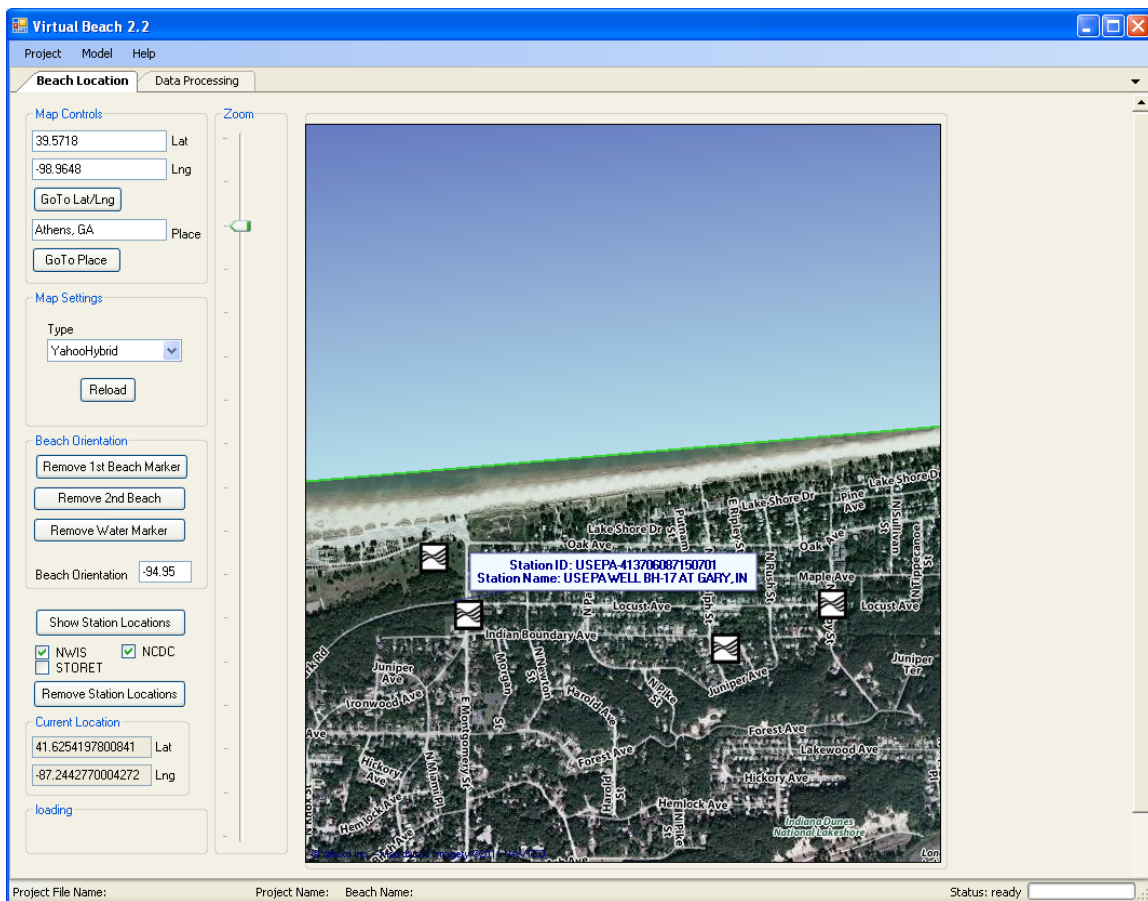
Virtual Beach 2.2

Project Model Help

Beach Location | Data Processing

Map Controls
39.5718 Lat
-98.9648 Lng
GoTo Lat/Lng
Athens, GA Place
GoTo Place

Map Settings
Type
YahooHybrid
Reload

Beach Orientation
Remove 1st Beach Marker
Remove 2nd Beach
Remove Water Marker
Beach Orientation -94.95

Show Station Locations
NWIS NCDC
STORET
Remove Station Locations

Current Location
41.6254197800841 Lat
-87.2442770004272 Lng

loading

Zoom

Station ID: USEPA-413706087150701
Station Name: USEPA WELL BH-17 AT GARY, IN

Lake Shore Dr
Lake Shore Dr
Lake Shore Dr
Pine Ave
N Sullivan St
Putnam St
E Ripley St
Oak Ave
Oak Ave
N Tippecanoe St
Maple Ave
Locust Ave
Locust Ave
N Rush St
Indian Boundary Ave
Juniper Ave
Juniper Ter
Juniper Ave
Ironwood Ave
Morgan St
N Newton St
Harold Ave
N Pike St
Forest Ave
Lakewood Ave
E Montgomery St
N Miami Pl
Hickory Ave
Forest Ave
Hickory Ave
Harold St
Hemlock Ave
Hemlock Ave
N Pike St
Indiana Dunes National Lakeshore
Ave
Rd
Lon
Pl
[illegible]

Project File Name: Project Name: Beach Name: Status: ready